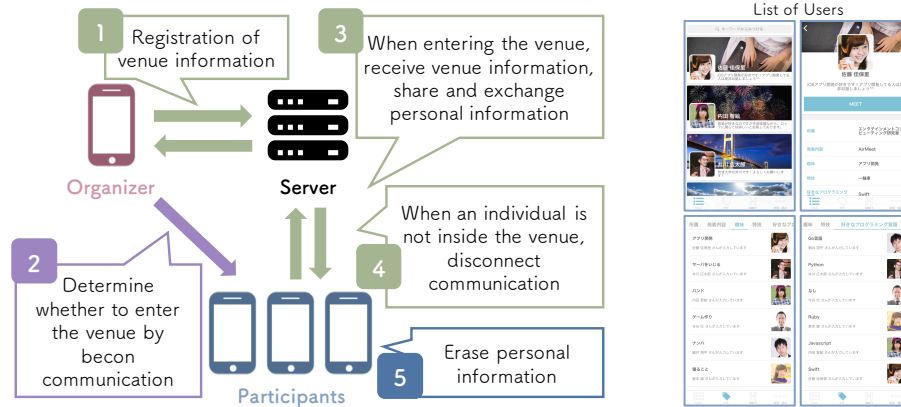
1 Registration of venue information

3 When entering the venue, receive venue information, share and exchange personal information

Organizer

Server

2 Determine whether to enter the venue by becon communication

4 When an individual is not inside the venue, disconnect communication

Participants

5 Erase personal information

List of Users

佐藤 佳保里

MEET

AirMeet

アプリ開発

Swift

Go言語

Python

Ruby

Javascript

Swift